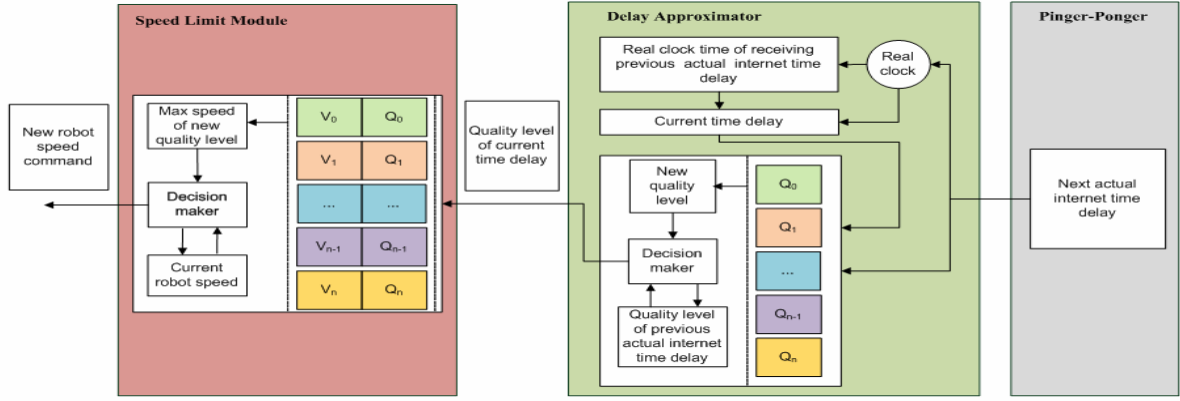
Speed Limit Module

New robot speed command

Max speed of new quality level

Decision maker

Current robot speed

| | |
|---|---|
| $V_0$ | $Q_0$ |
| $V_1$ | $Q_1$ |
| ... | ... |
| $V_{n-1}$ | $Q_{n-1}$ |
| $V_n$ | $Q_n$ |

Quality level of current time delay

Delay Approximator

Real clock time of receiving previous actual internet time delay

Real clock

Current time delay

New quality level

Decision maker

Quality level of previous actual internet time delay

$Q_0$

$Q_1$

...

$Q_{n-1}$

$Q_n$

Pinger-Ponger

Next actual internet time delay